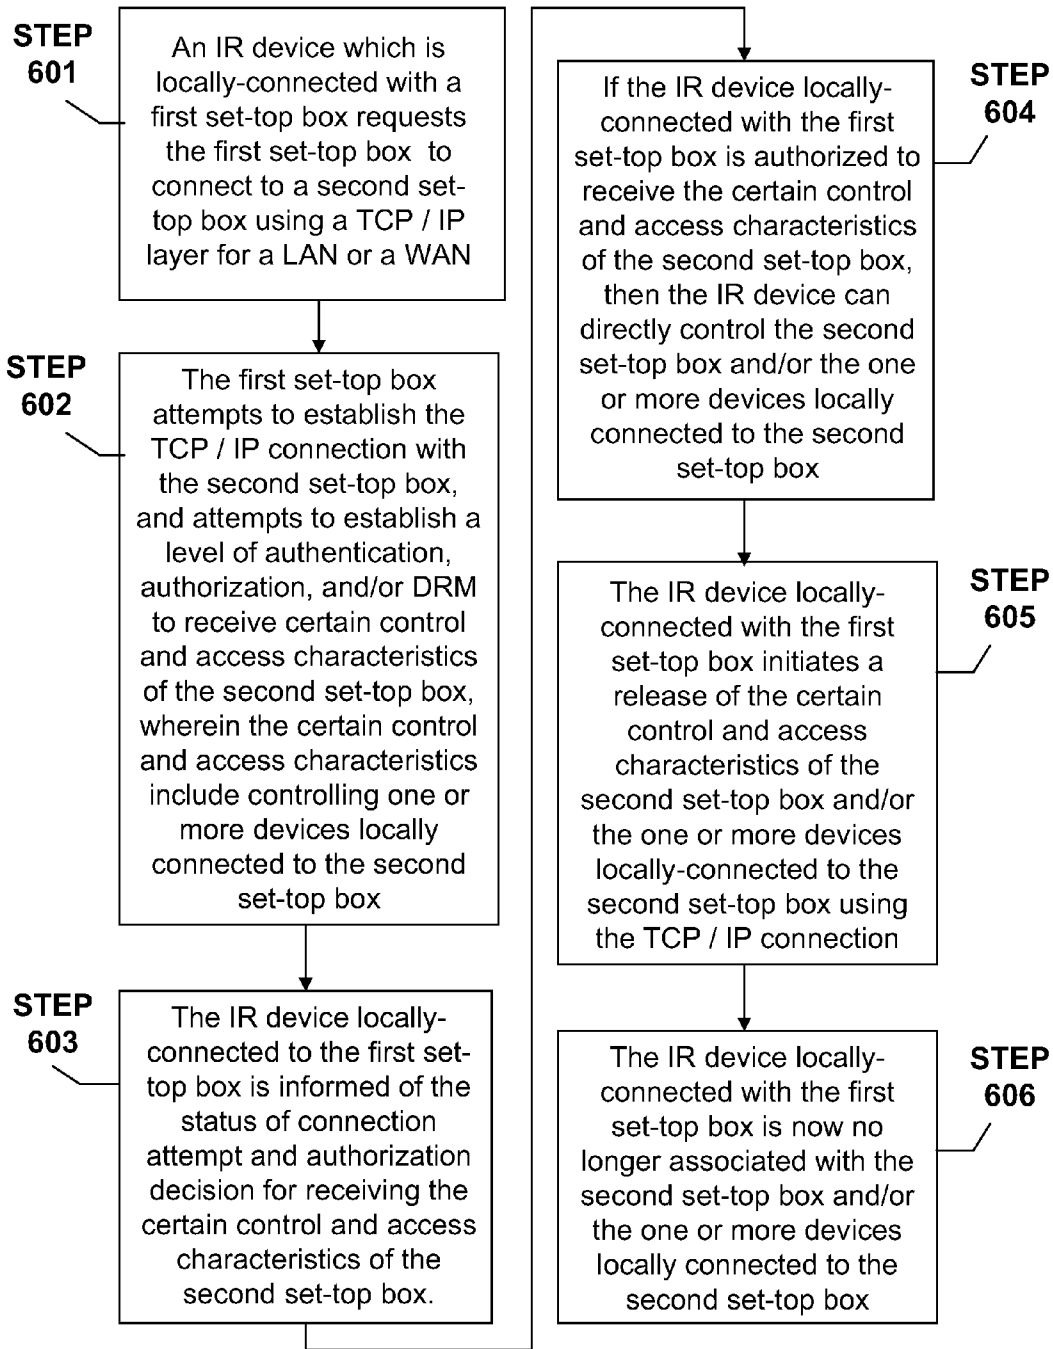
STEP 601

An IR device which is locally-connected with a first set-top box requests the first set-top box to connect to a second set-top box using a TCP / IP layer for a LAN or a WAN

STEP 602

The first set-top box attempts to establish the TCP / IP connection with the second set-top box, and attempts to establish a level of authentication, authorization, and/or DRM to receive certain control and access characteristics of the second set-top box, wherein the certain control and access characteristics include controlling one or more devices locally connected to the second set-top box

STEP 603

The IR device locally-connected to the first set-top box is informed of the status of connection attempt and authorization decision for receiving the certain control and access characteristics of the second set-top box.

STEP 604

If the IR device locally-connected with the first set-top box is authorized to receive the certain control and access characteristics of the second set-top box, then the IR device can directly control the second set-top box and/or the one or more devices locally connected to the second set-top box

STEP 605

The IR device locally-connected with the first set-top box initiates a release of the certain control and access characteristics of the second set-top box and/or the one or more devices locally-connected to the second set-top box using the TCP / IP connection

STEP 606

The IR device locally-connected with the first set-top box is now no longer associated with the second set-top box and/or the one or more devices locally connected to the second set-top box